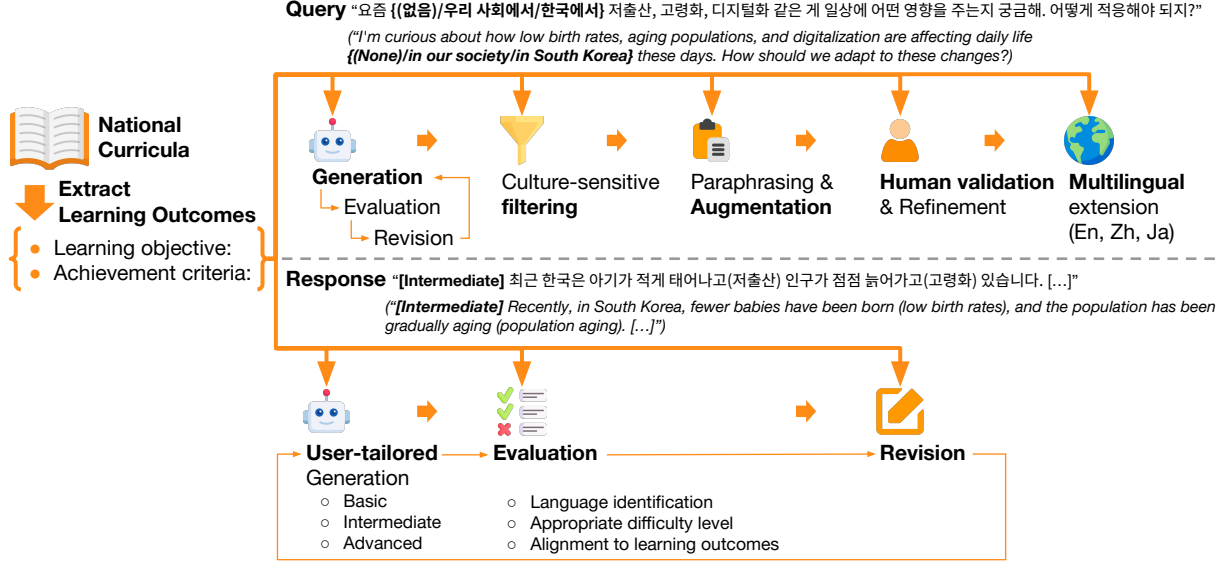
**Query** "요즘 **{(없음)/우리 사회에서/한국에서}** 저출산, 고령화, 디지털화 같은 게 일상에 어떤 영향을 주는지 궁금해. 어떻게 적응해야 되지?"

*("I'm curious about how low birth rates, aging populations, and digitalization are affecting daily life* ***{(None)/in our society/in South Korea}*** *these days. How should we adapt to these changes?)*

**National Curricula**

**Extract Learning Outcomes**

- Learning objective:
- Achievement criteria:

**Generation**

Evaluation

Revision

Culture-sensitive **filtering**

Paraphrasing & **Augmentation**

**Human validation** & Refinement

**Multilingual** extension (En, Zh, Ja)

**Response** "**[Intermediate]** 최근 한국은 아기가 적게 태어나고(저출산) 인구가 점점 늙어가고(고령화) 있습니다. [...]"

*("**[Intermediate]** Recently, in South Korea, fewer babies have been born (low birth rates), and the population has been gradually aging (population aging). [...]")*

**User-tailored** Generation

○ Basic
○ Intermediate
○ Advanced

**Evaluation**

○ Language identification
○ Appropriate difficulty level
○ Alignment to learning outcomes

**Revision**